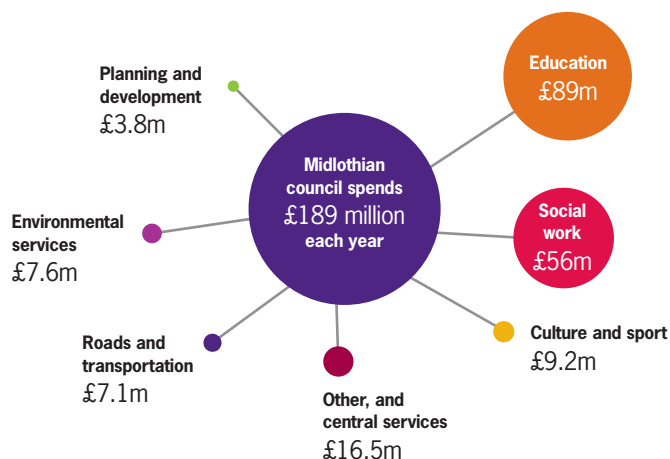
Planning and development
£3.8m

Education
£89m

Midlothian council spends
£189 million
each year

Environmental services
£7.6m

Social work
£56m

Roads and transportation
£7.1m

Culture and sport
£9.2m

Other, and central services
£16.5m